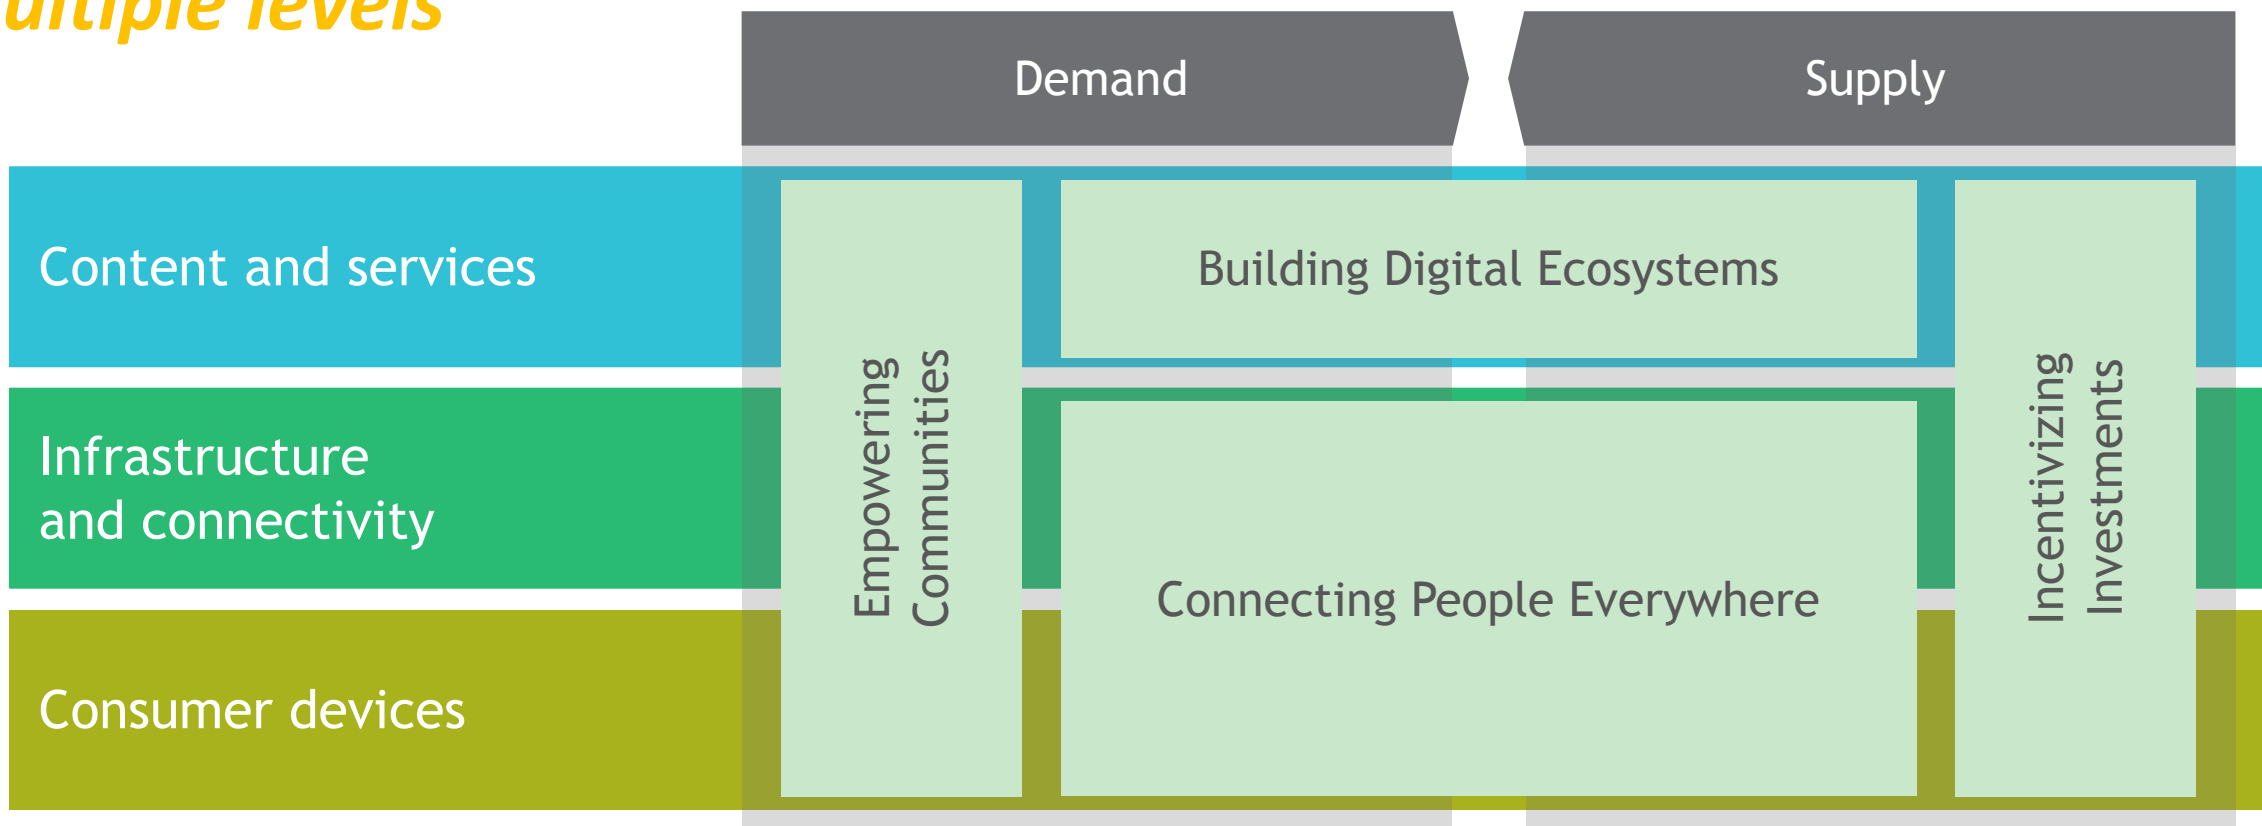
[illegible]ultiple levels

Demand

Supply

Content and services

Infrastructure and connectivity

Consumer devices

Empowering Communities

Building Digital Ecosystems

Connecting People Everywhere

Incentivizing Investments